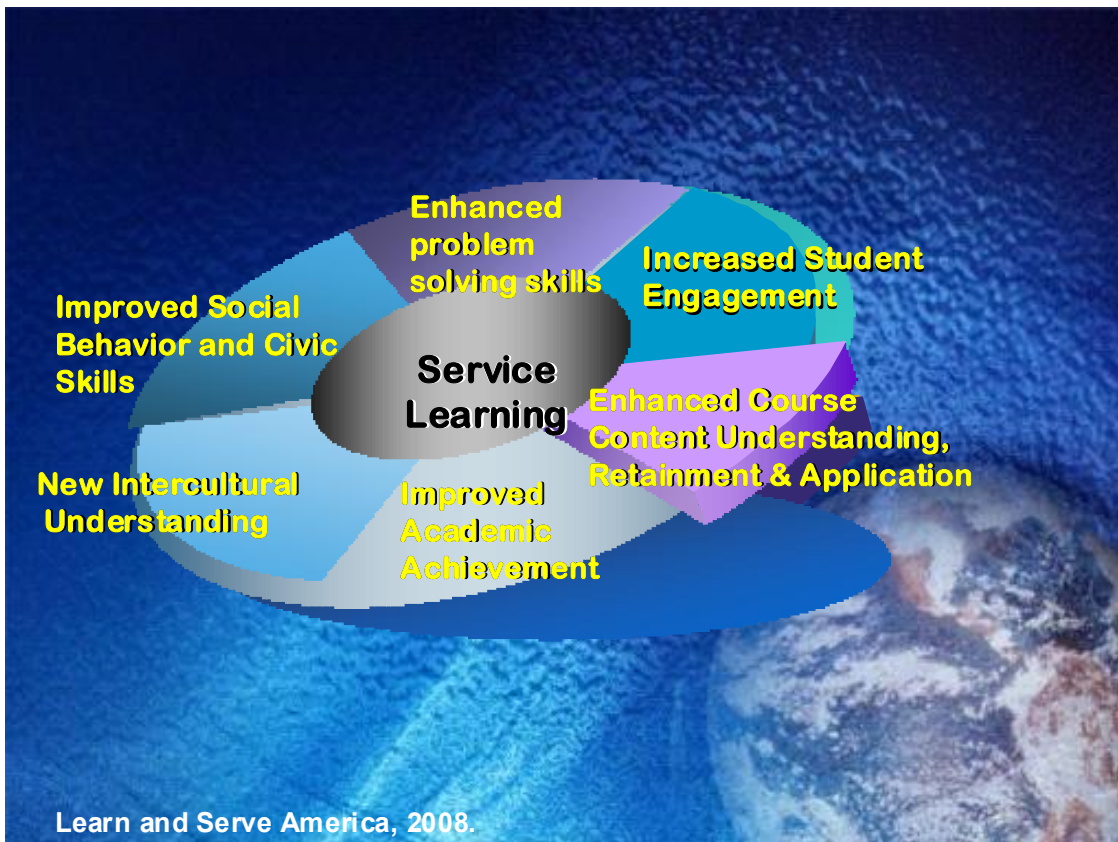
Enhanced problem solving skills

Increased Student Engagement

Improved Social Behavior and Civic Skills

Service Learning

Enhanced Course Content Understanding, Retainment & Application

New Intercultural Understanding

Improved Academic Achievement

Learn and Serve America, 2008.